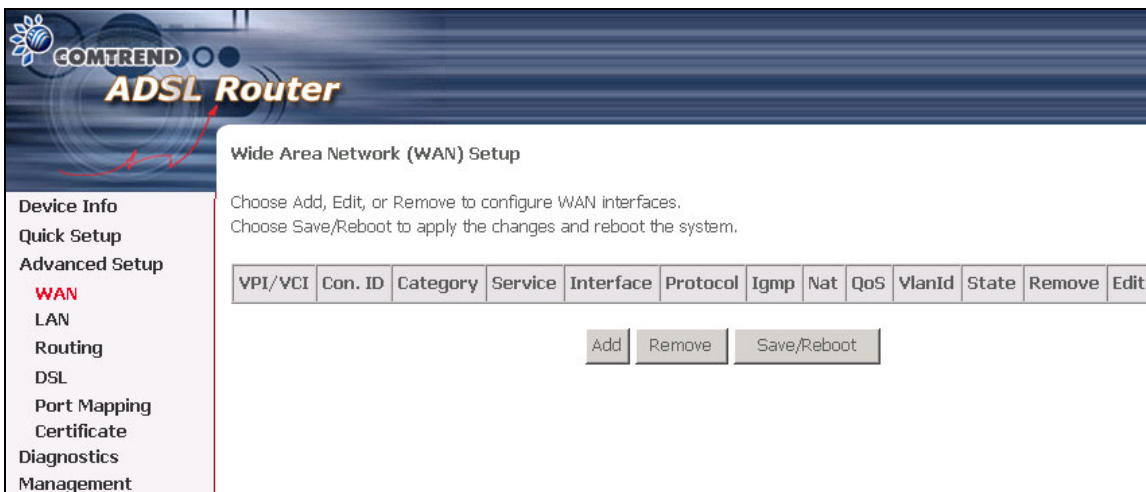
COMTREND

ADSL Router

Device Info
Quick Setup
Advanced Setup
WAN
LAN
Routing
DSL
Port Mapping
Certificate
Diagnostics
Management

Wide Area Network (WAN) Setup

Choose Add, Edit, or Remove to configure WAN interfaces.
Choose Save/Reboot to apply the changes and reboot the system.

| VPI/VCI | Con. ID | Category | Service | Interface | Protocol | Igmp | Nat | QoS | VlanId | State | Remove | Edit |
|---|---|---|---|---|---|---|---|---|---|---|---|---|

Add Remove Save/Reboot